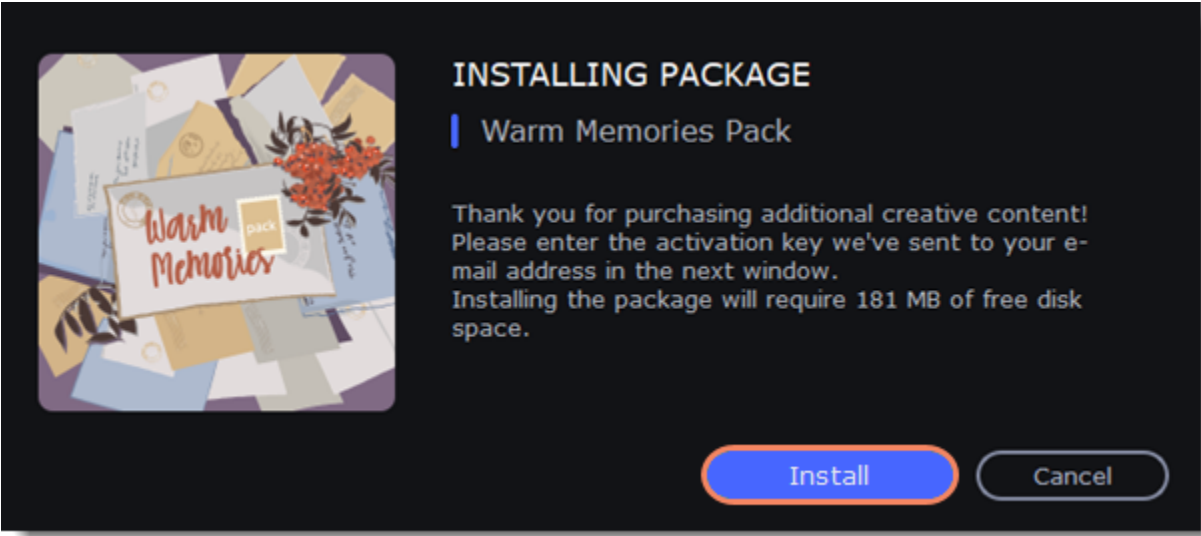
Warm Memories pack

INSTALLING PACKAGE

Warm Memories Pack

Thank you for purchasing additional creative content! Please enter the activation key we've sent to your e-mail address in the next window.
Installing the package will require 181 MB of free disk space.

Install

Cancel